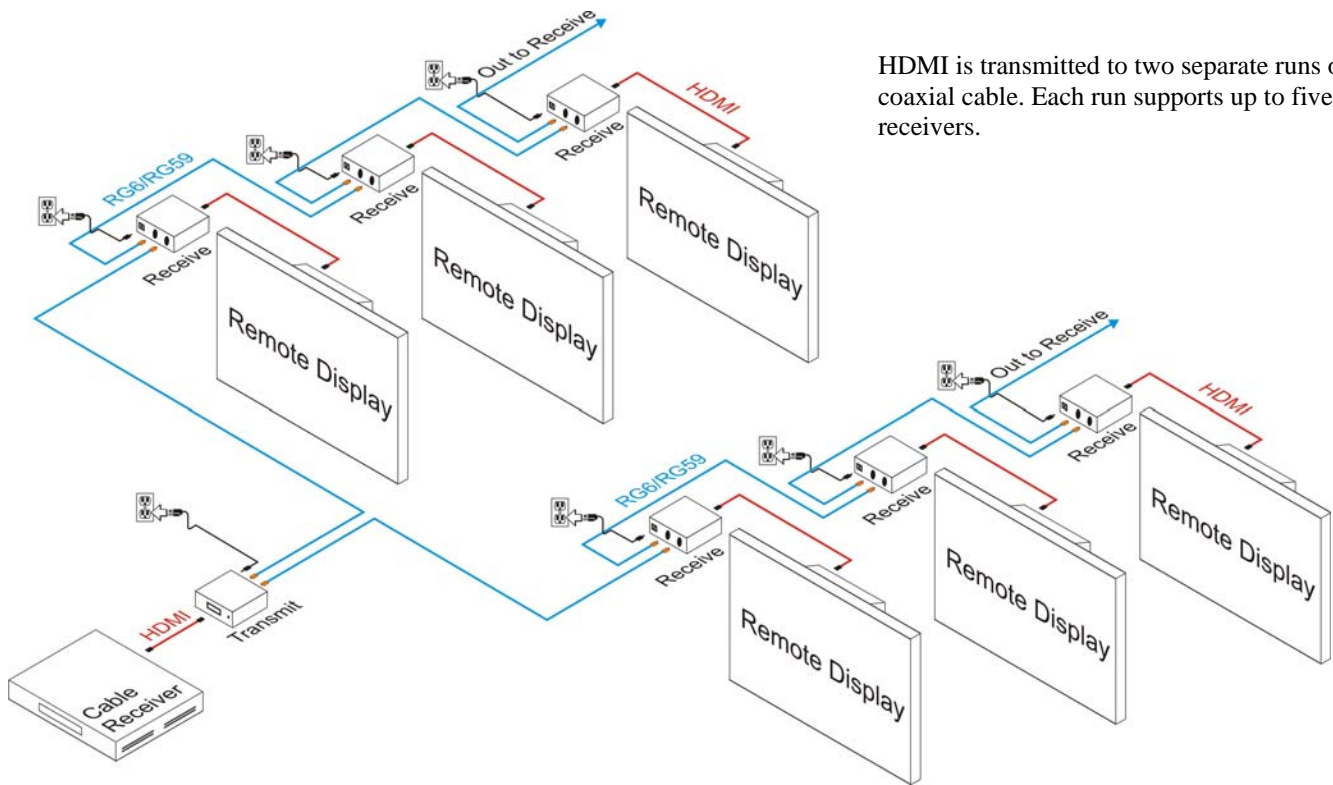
HDMI is transmitted to two separate runs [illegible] coaxial cable. Each run supports up to five receivers.

Out to Receive
HDMI
Receive
Remote Display
Receive
Remote Display
RG6/RG59
Receive
Remote Display

Out to Receive
HDMI
Receive
Remote Display
Receive
Remote Display
RG6/RG59
Receive
Remote Display

HDMI
Transmit
Cable Receiver